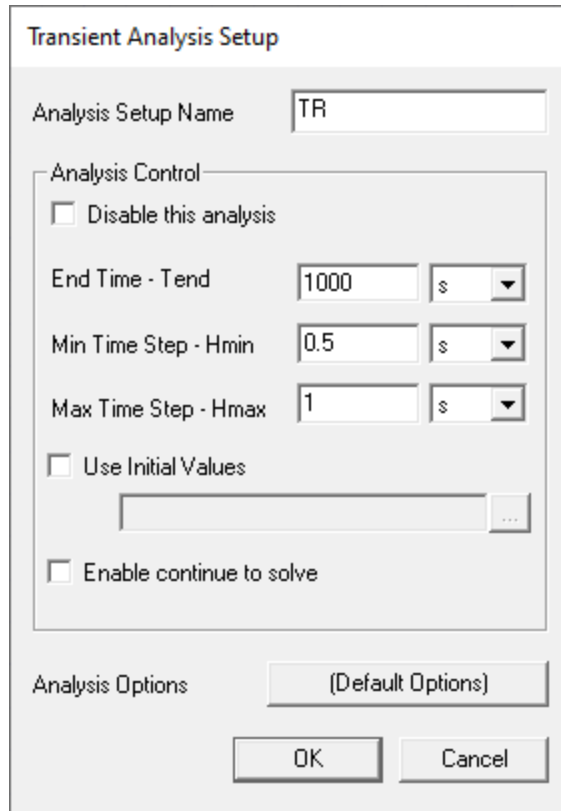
Transient Analysis Setup

Analysis Setup Name TR

Analysis Control

Disable this analysis

End Time - Tend 1000 s

Min Time Step - Hmin 0.5 s

Max Time Step - Hmax 1 s

Use Initial Values

...

Enable continue to solve

Analysis Options (Default Options)

OK Cancel